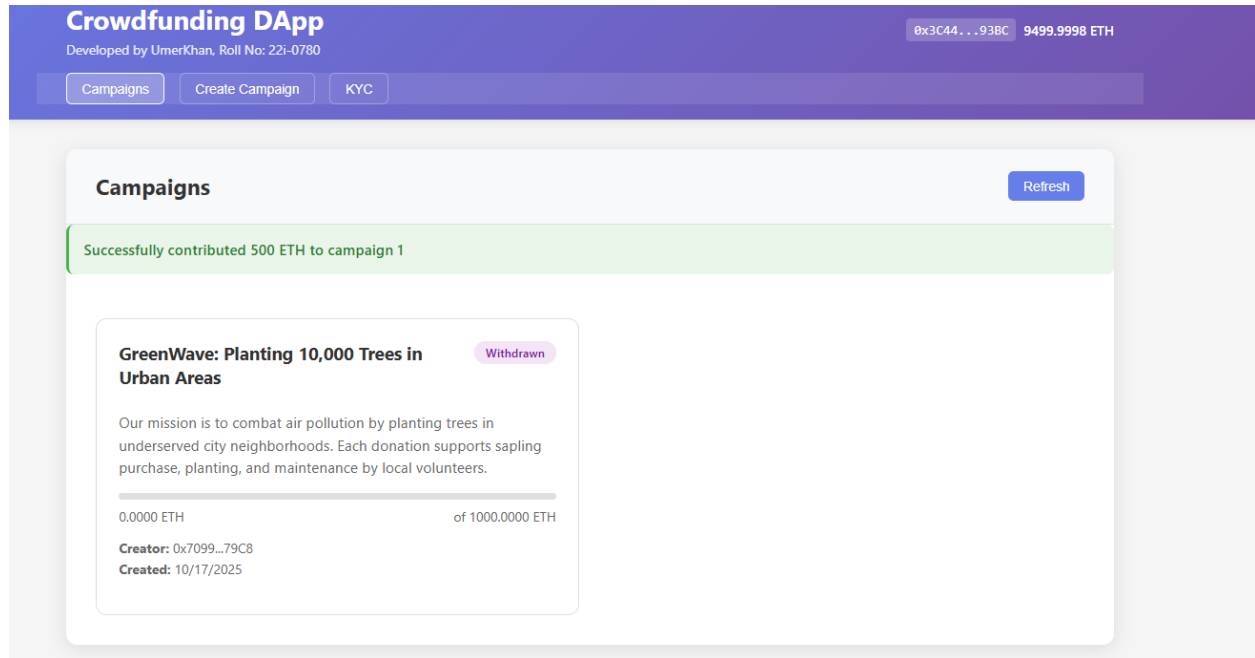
Crowdfunding DApp
Developed by UmerKhan, Roll No: 22i-0780

0x3C44...93BC 9499.9998 ETH

Campaigns Create Campaign KYC

Campaigns

Refresh

Successfully contributed 500 ETH to campaign 1

GreenWave: Planting 10,000 Trees in Urban Areas

Withdrawn

Our mission is to combat air pollution by planting trees in underserved city neighborhoods. Each donation supports sapling purchase, planting, and maintenance by local volunteers.

0.0000 ETH

of 1000.0000 ETH

Creator: 0x7099...79C8
Created: 10/17/2025